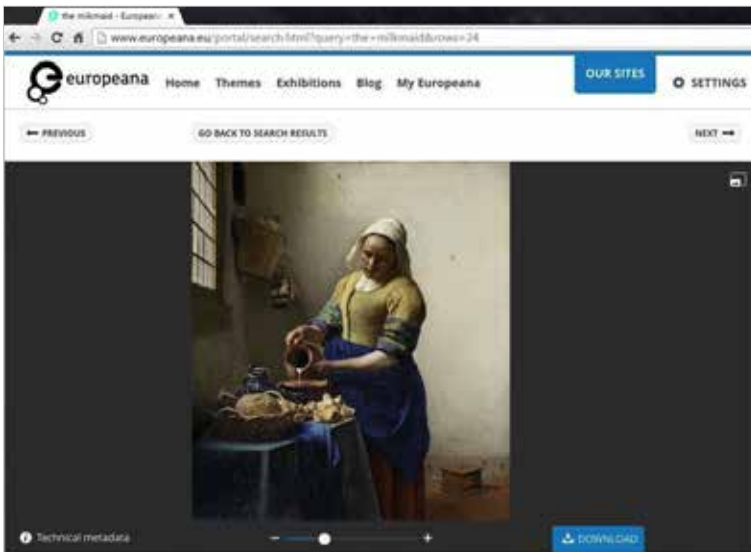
the milkmaid - Europeana ×

www.europeana.eu/portal/search.html?query=the+milkmaid&rows=24

europeana Home Themes Exhibitions Blog My Europeana

OUR SITES

SETTINGS

← PREVIOUS

GO BACK TO SEARCH RESULTS

NEXT →

Technical metadata

−

+

DOWNLOAD